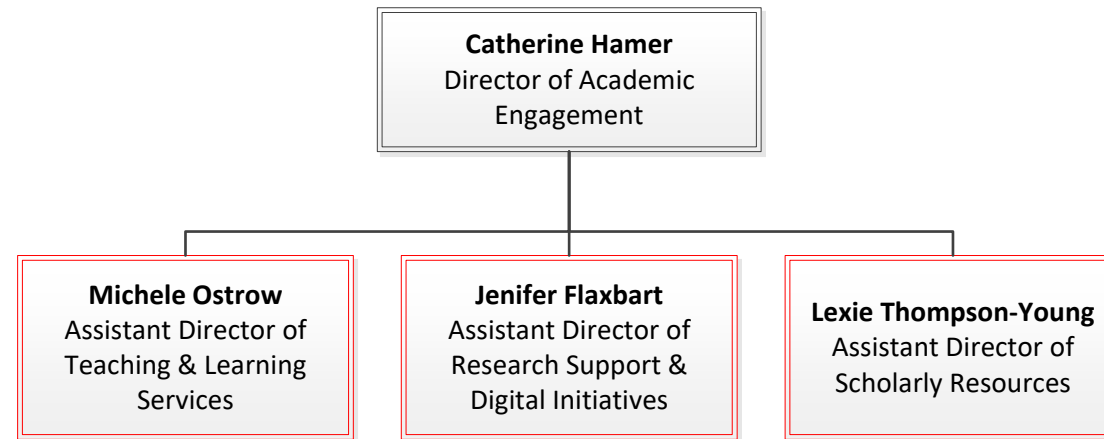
**Catherine Hamer**
Director of Academic Engagement

**Michele Ostrow**
Assistant Director of Teaching & Learning Services

**Jenifer Flaxbart**
Assistant Director of Research Support & Digital Initiatives

**Lexie Thompson-Young**
Assistant Director of Scholarly Resources